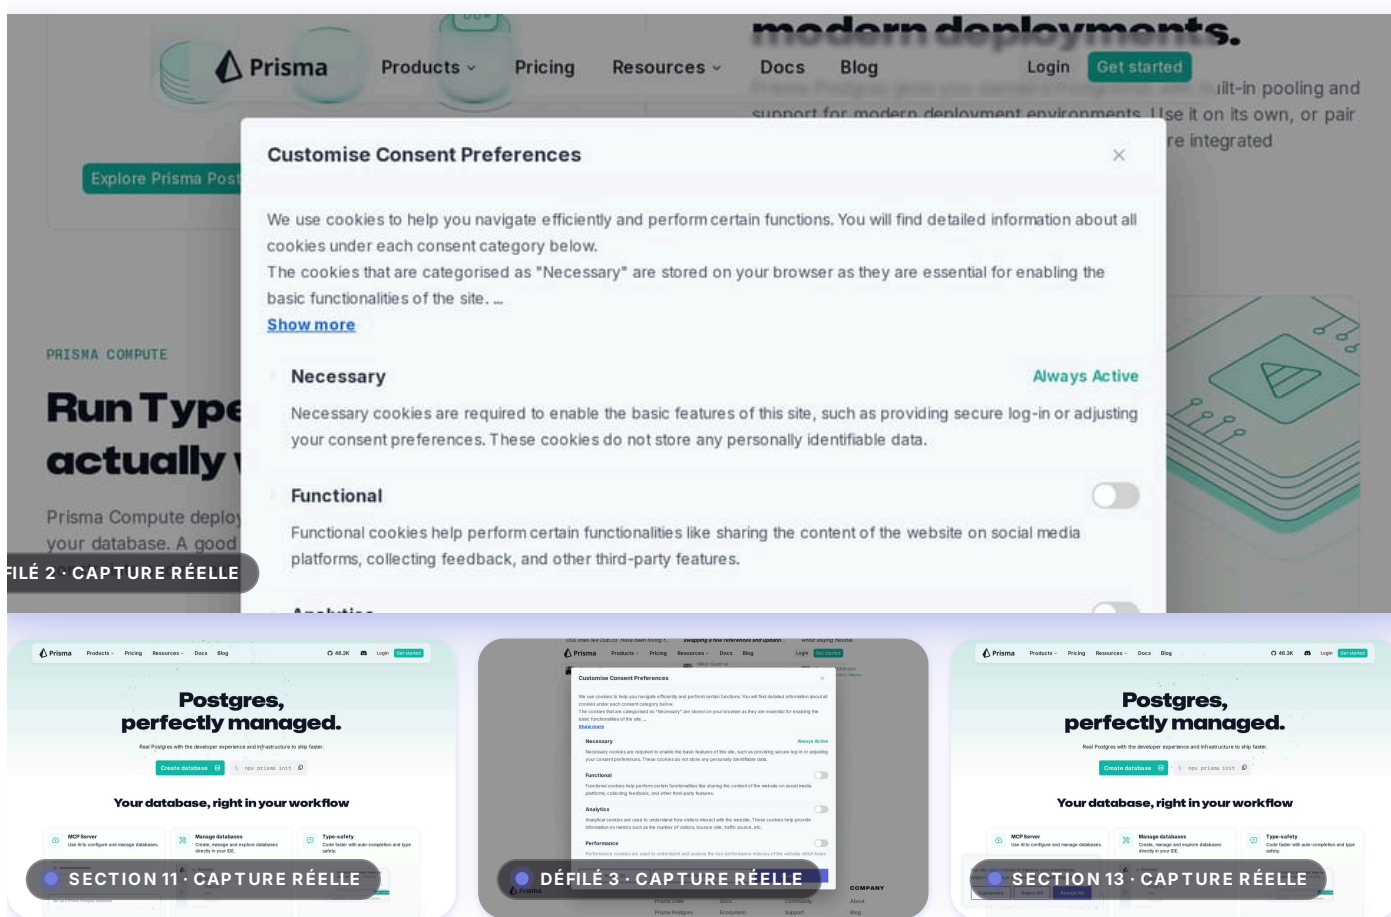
modern deployments.

Prisma Products Pricing Resources Docs Blog Login Get started

...ilt-in pooling and support for modern deployment environments. Use it on its own, or pair ...re integrated

Explore Prisma Post

PRISMA COMPUTE

Run Type... actually...

Prisma Compute deploy... your database. A good...

Customise Consent Preferences

We use cookies to help you navigate efficiently and perform certain functions. You will find detailed information about all cookies under each consent category below.

The cookies that are categorised as "Necessary" are stored on your browser as they are essential for enabling the basic functionalities of the site. ...

Show more

Necessary

Always Active

Necessary cookies are required to enable the basic features of this site, such as providing secure log-in or adjusting your consent preferences. These cookies do not store any personally identifiable data.

Functional

Functional cookies help perform certain functionalities like sharing the content of the website on social media platforms, collecting feedback, and other third-party features.

Analytics

FILÉ 2 · CAPTURE RÉELLE

Postgres, perfectly managed.

Your database, right in your workflow

SECTION 11 · CAPTURE RÉELLE

Customise Consent Preferences

DÉFILÉ 3 · CAPTURE RÉELLE

Postgres, perfectly managed.

Your database, right in your workflow

SECTION 13 · CAPTURE RÉELLE